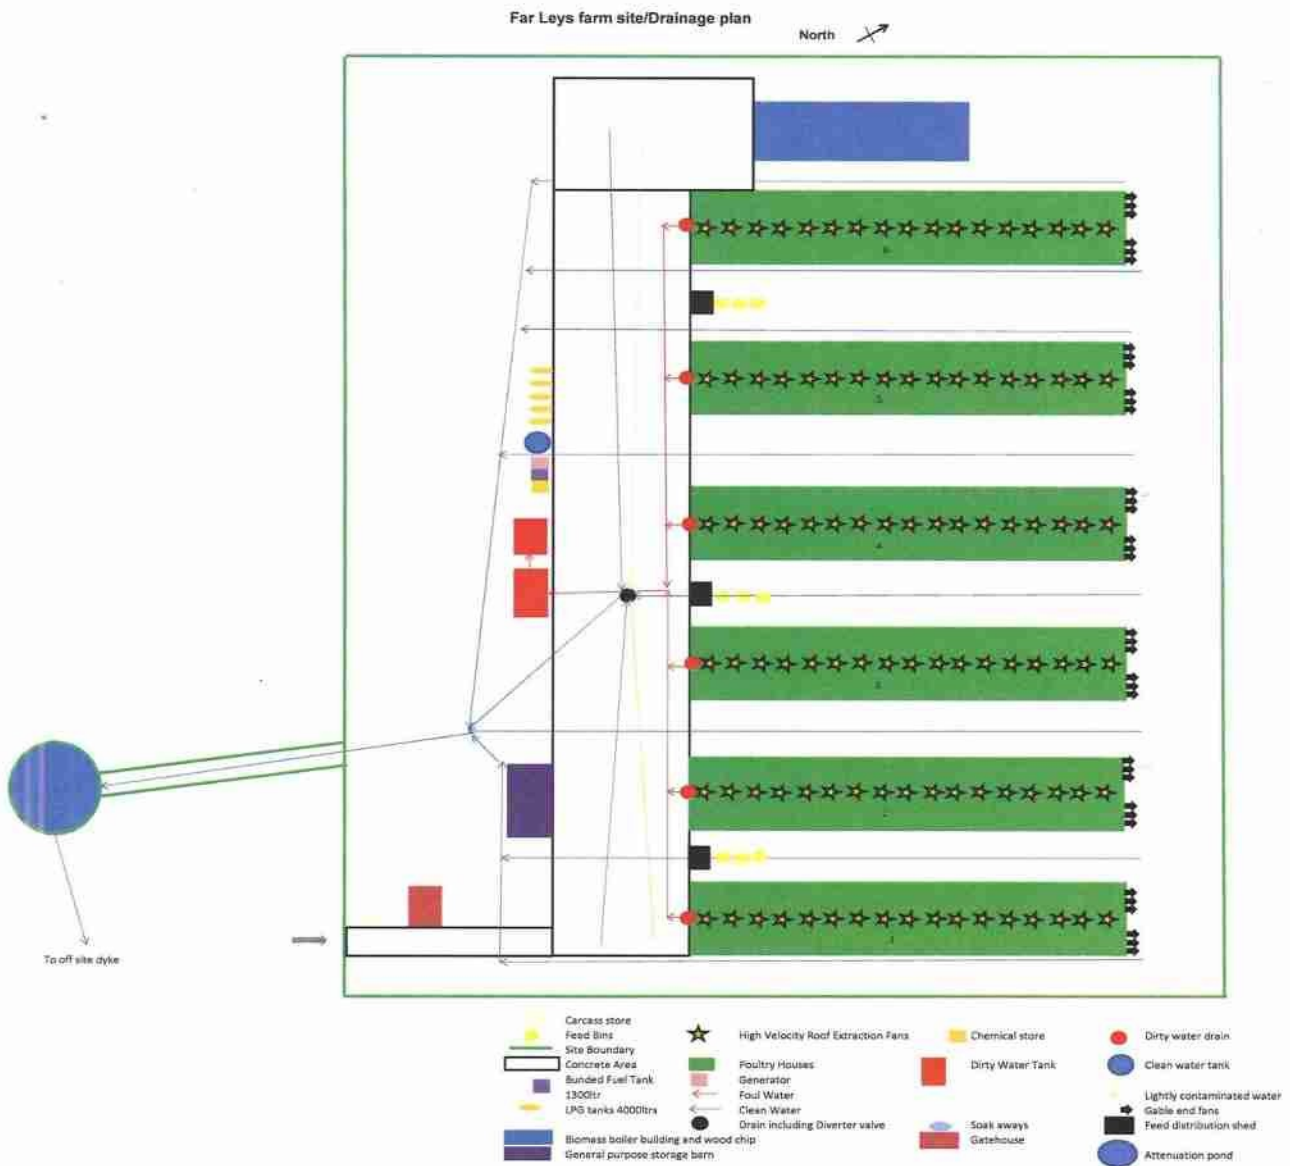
Far Leys farm site/Drainage plan

North

To off site dyke

Carcass store
Feed Bins
Site Boundary
Concrete Area
Bunded Fuel Tank 1300ltr
LPG tanks 4000ltrs
Biomass boiler building and wood chip
General purpose storage barn

High Velocity Roof Extraction Fans
Poultry Houses
Generator
Foul Water
Clean Water
Drain including Diverter valve

Chemical store
Dirty Water Tank
Soak aways
Gatehouse

Dirty water drain
Clean water tank
Lightly contaminated water
Gable end fans
Feed distribution shed
Attenuation pond